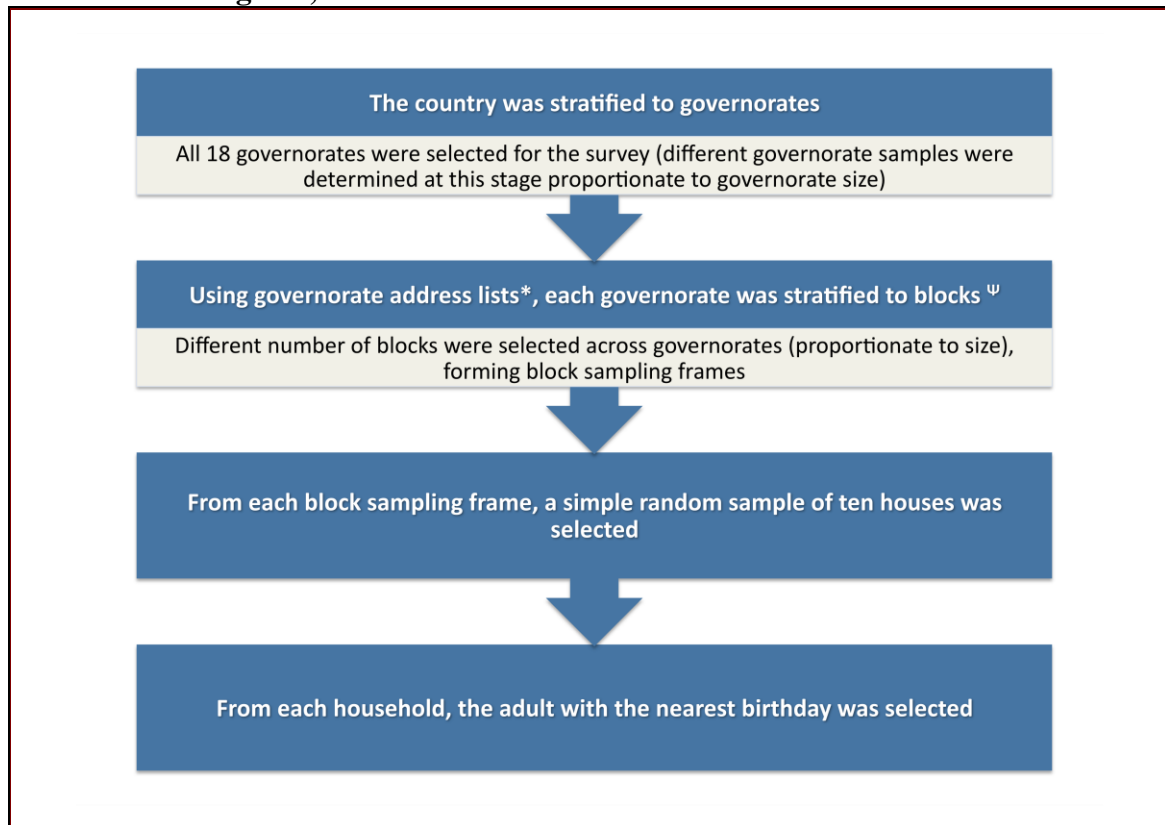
The country was stratified to governorates

All 18 governorates were selected for the survey (different governorate samples were determined at this stage proportionate to governorate size)

Using governorate address lists*, each governorate was stratified to blocks $^{\Psi}$

Different number of blocks were selected across governorates (proportionate to size), forming block sampling frames

From each block sampling frame, a simple random sample of ten houses was selected

From each household, the adult with the nearest birthday was selected